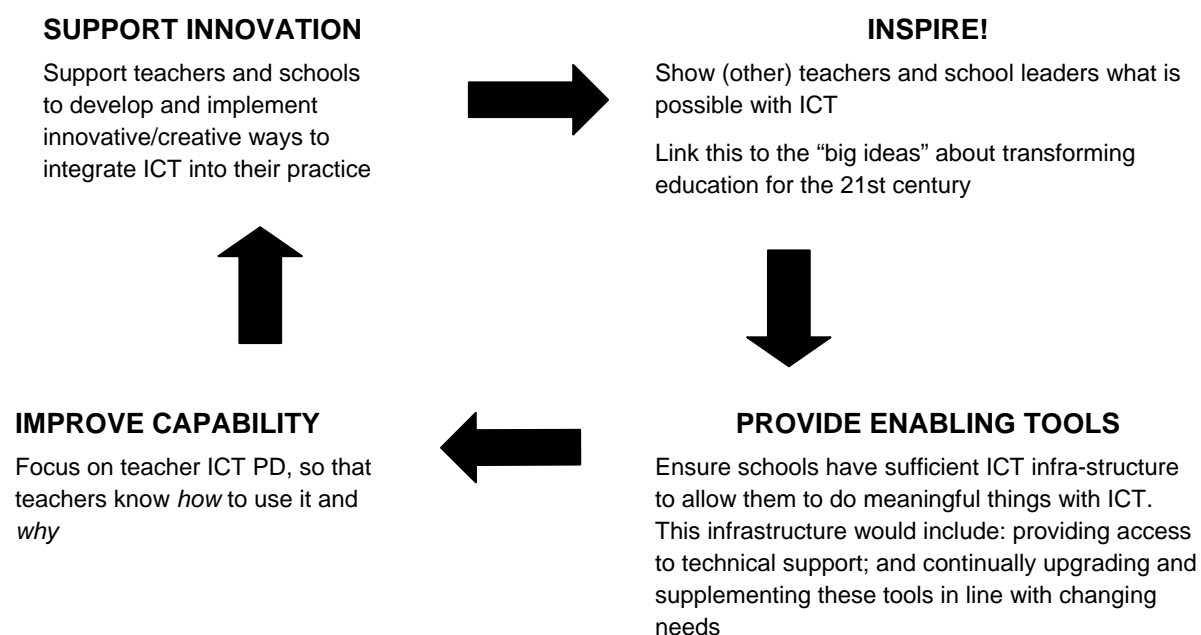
**SUPPORT INNOVATION**

Support teachers and schools to develop and implement innovative/creative ways to integrate ICT into their practice

**INSPIRE!**

Show (other) teachers and school leaders what is possible with ICT

Link this to the "big ideas" about transforming education for the 21st century

**PROVIDE ENABLING TOOLS**

Ensure schools have sufficient ICT infra-structure to allow them to do meaningful things with ICT. This infrastructure would include: providing access to technical support; and continually upgrading and supplementing these tools in line with changing needs

**IMPROVE CAPABILITY**

Focus on teacher ICT PD, so that teachers know *how* to use it and *why*